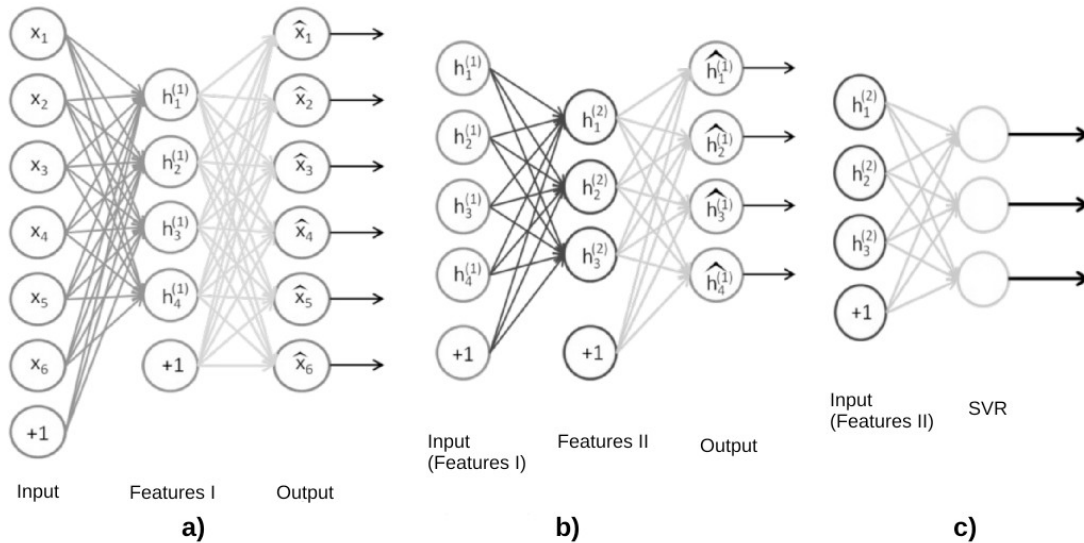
$x_1$
$x_2$
$x_3$
$x_4$
$x_5$
$x_6$
+1

$h_1^{(1)}$
$h_2^{(1)}$
$h_3^{(1)}$
$h_4^{(1)}$
+1

$\hat{x}_1$
$\hat{x}_2$
$\hat{x}_3$
$\hat{x}_4$
$\hat{x}_5$
$\hat{x}_6$

Input
Features I
Output

a)

$h_1^{(1)}$
$h_2^{(1)}$
$h_3^{(1)}$
$h_4^{(1)}$
+1

$h_1^{(2)}$
$h_2^{(2)}$
$h_3^{(2)}$
+1

$\widehat{h_1^{(1)}}$
$\widehat{h_2^{(1)}}$
$\widehat{h_3^{(1)}}$
$\widehat{h_4^{(1)}}$

Input (Features I)
Features II
Output

b)

$h_1^{(2)}$
$h_2^{(2)}$
$h_3^{(2)}$
+1

Input (Features II)
SVR

c)